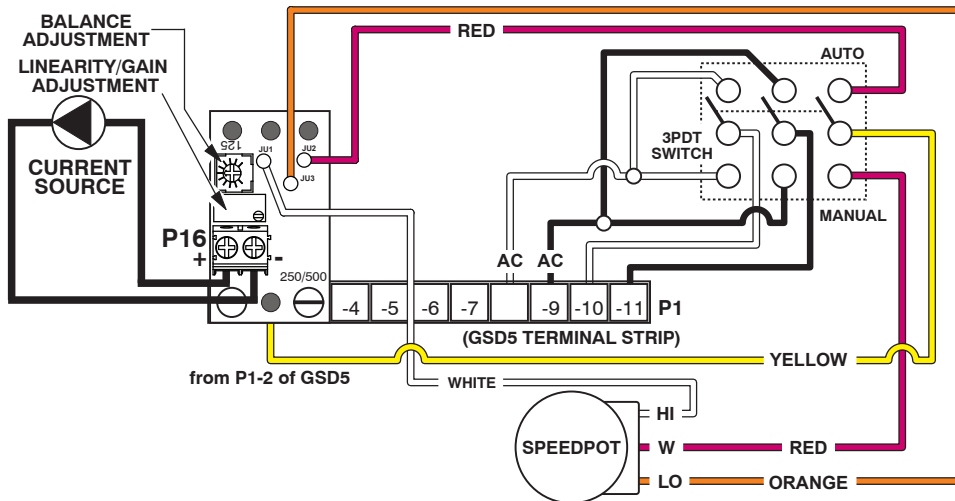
BALANCE ADJUSTMENT

LINEARITY/GAIN ADJUSTMENT

RED

AUTO

CURRENT SOURCE

125

JU1

JU2

JU3

3PDT SWITCH

P16

+

-

250/500

AC

AC

-4

-5

-6

-7

-9

-10

-11

P1

(GSD5 TERMINAL STRIP)

MANUAL

YELLOW

from P1-2 of GSD5

WHITE

HI

SPEEDPOT

W

RED

LO

ORANGE